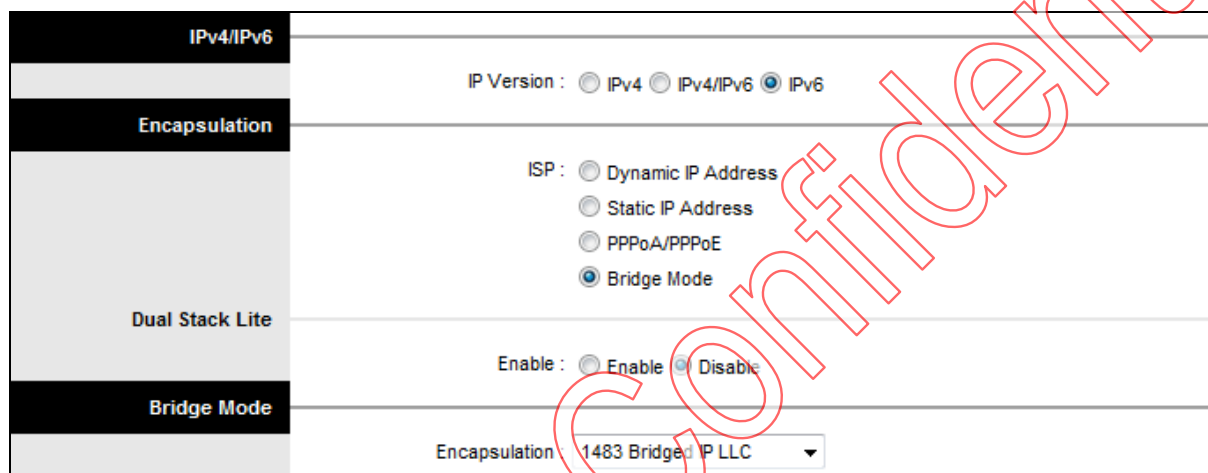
IPv4/IPv6

IP Version : IPv4 IPv4/IPv6 IPv6

Encapsulation

ISP : Dynamic IP Address
Static IP Address
PPPoA/PPPoE
Bridge Mode

Dual Stack Lite

Enable : Enable Disable

Bridge Mode

Encapsulation : 1483 Bridged IP LLC

Confidential